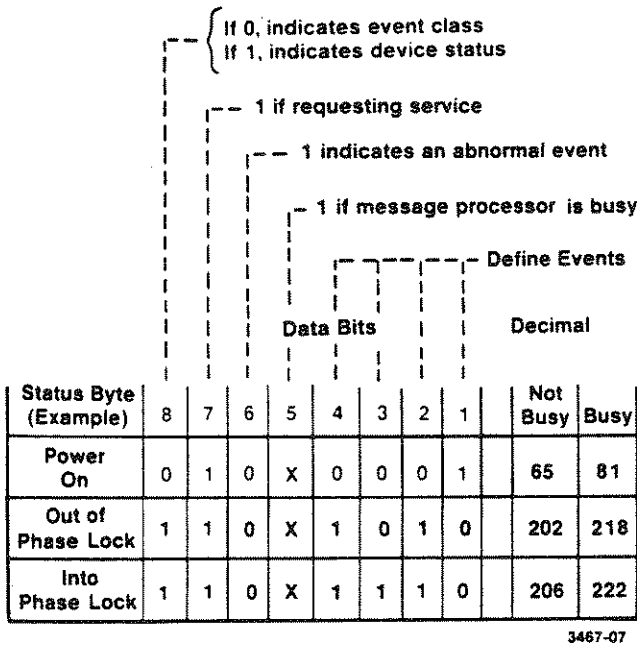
If 0, indicates event class
If 1, indicates device status

1 if requesting service

1 indicates an abnormal event

1 if message processor is busy

Define Events

Data Bits

Decimal

| Status Byte (Example) | 8 | 7 | 6 | 5 | 4 | 3 | 2 | 1 | | Not Busy | Busy |
|---|---|---|---|---|---|---|---|---|---|---|---|
| Power On | 0 | 1 | 0 | X | 0 | 0 | 0 | 1 | | 65 | 81 |
| Out of Phase Lock | 1 | 1 | 0 | X | 1 | 0 | 1 | 0 | | 202 | 218 |
| Into Phase Lock | 1 | 1 | 0 | X | 1 | 1 | 1 | 0 | | 206 | 222 |

3467-07